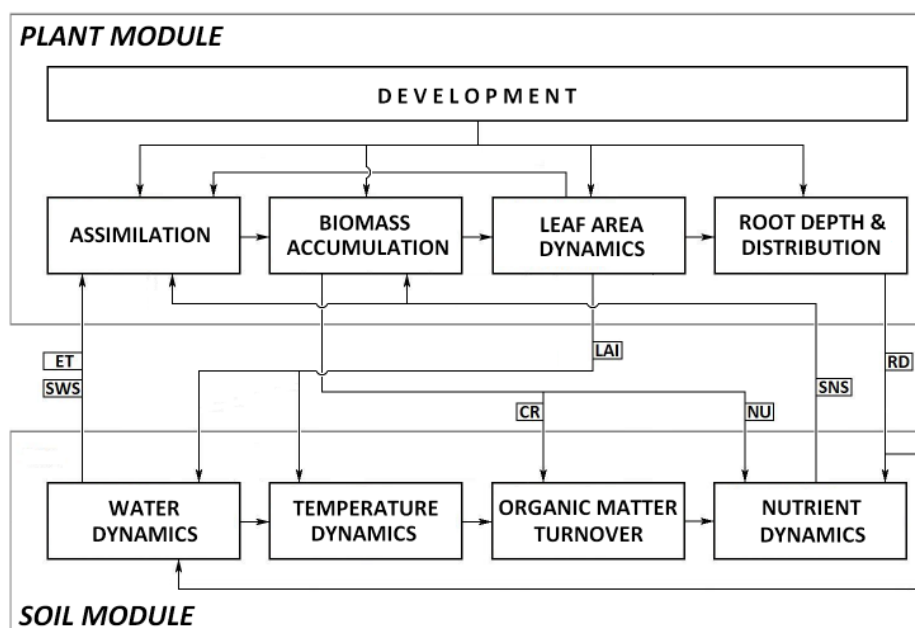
PLANT MODULE

DEVELOPMENT

ASSIMILATION

BIOMASS ACCUMULATION

LEAF AREA DYNAMICS

ROOT DEPTH & DISTRIBUTION

ET

SWS

LAI

RD

SNS

CR

NU

WATER DYNAMICS

TEMPERATURE DYNAMICS

ORGANIC MATTER TURNOVER

NUTRIENT DYNAMICS

SOIL MODULE